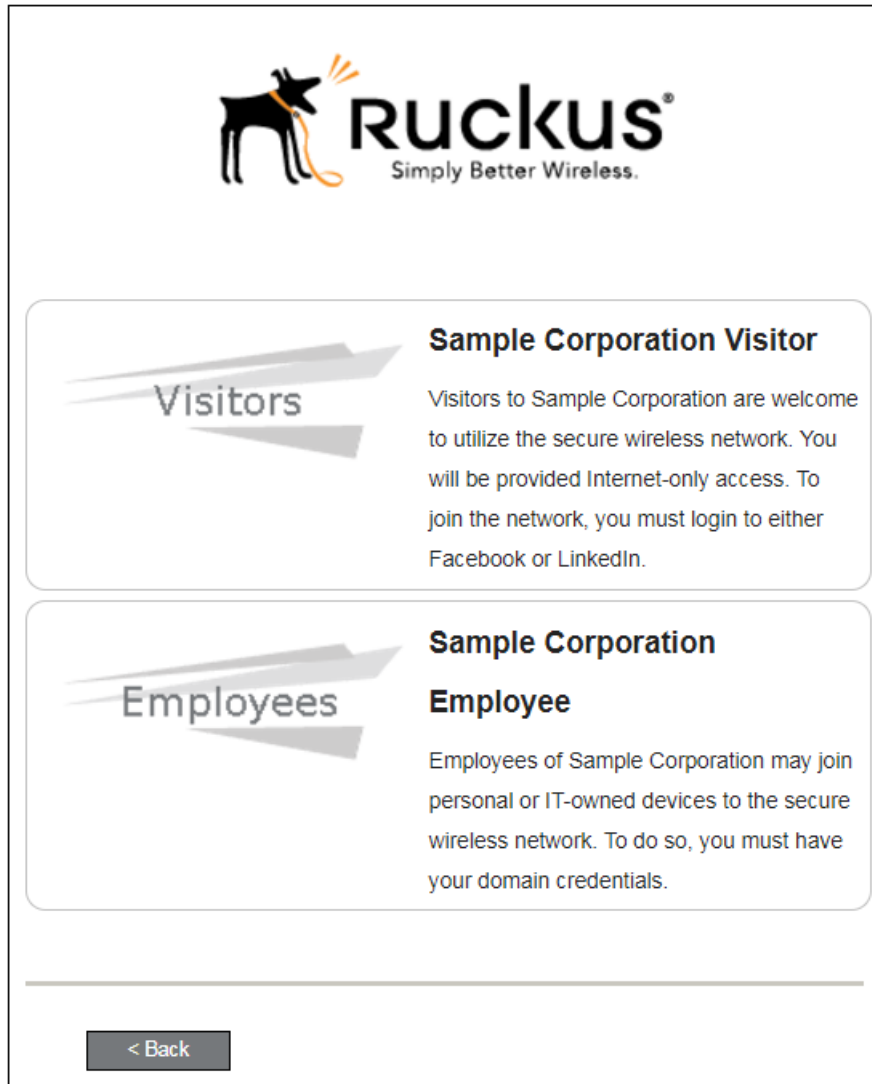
Ruckus®
Simply Better Wireless.

Visitors

Sample Corporation Visitor

Visitors to Sample Corporation are welcome to utilize the secure wireless network. You will be provided Internet-only access. To join the network, you must login to either Facebook or LinkedIn.

Employees

Sample Corporation Employee

Employees of Sample Corporation may join personal or IT-owned devices to the secure wireless network. To do so, you must have your domain credentials.

< Back